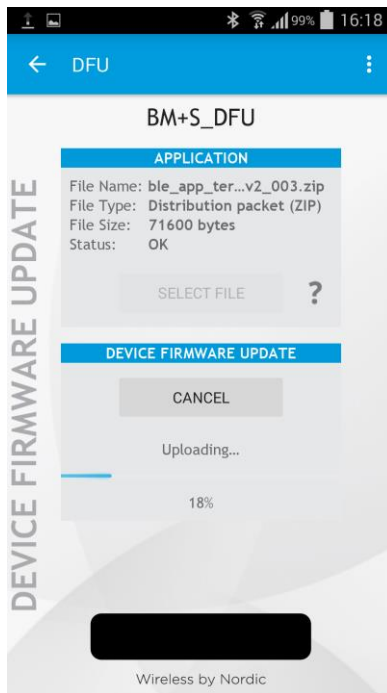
99% 16:18

DFU

BM+S_DFU

APPLICATION

File Name: ble_app_ter...v2_003.zip
File Type: Distribution packet (ZIP)
File Size: 71600 bytes
Status: OK

SELECT FILE

?

DEVICE FIRMWARE UPDATE

CANCEL

Uploading...

18%

DEVICE FIRMWARE UPDATE

Wireless by Nordic